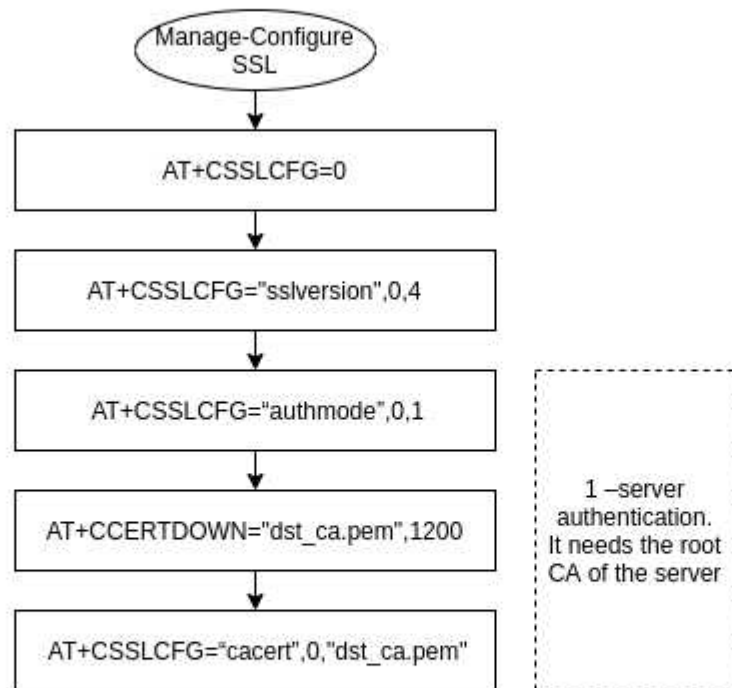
Manage-Configure SSL

AT+CSSLCFG=0

AT+CSSLCFG="sslversion",0,4

AT+CSSLCFG="authmode",0,1

AT+CCERTDOWN="dst_ca.pem",1200

AT+CSSLCFG="cacert",0,"dst_ca.pem"

1 –server authentication. It needs the root CA of the server